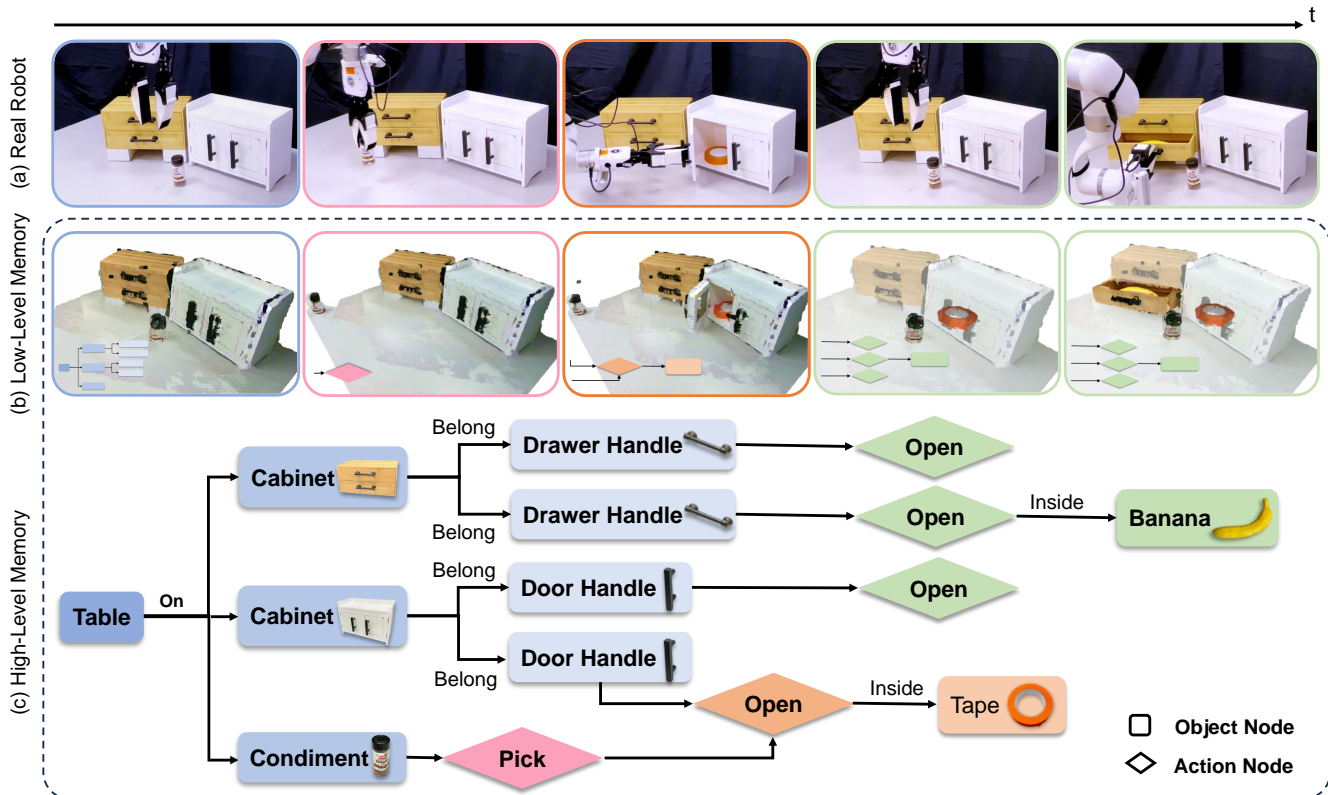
t

(a) Real Robot

(b) Low-Level Memory

(c) High-Level Memory

Table

On

Cabinet

Belong

Drawer Handle

Open

Belong

Drawer Handle

Open

Inside

Banana

Cabinet

Belong

Door Handle

Open

Door Handle

Belong

Open

Inside

Tape

Condiment

Pick

Object Node

Action Node